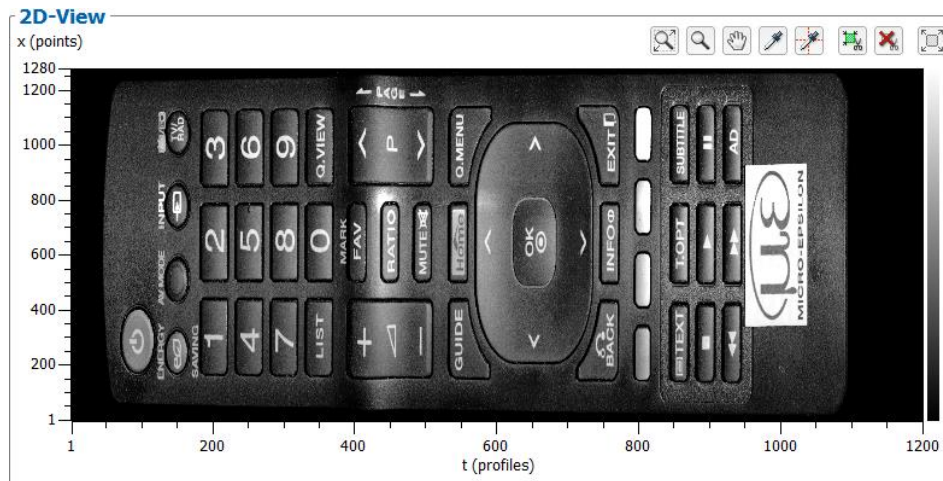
2D-View
x (points)

1280
1200
1000
800
600
400
200
1

1
200
400
600
800
1000
1200
t (profiles)

TV/RAD
INPUT
AV MODE
ENERGY SAVING
3
6
9
Q.VIEW
2
5
8
0
MARK FAV
1
4
7
LIST
P
RATIO
MUTE
Home
Q.MENU
OK
GUIDE
EXIT
INFO
BACK
SUBTITLE
AD
T.OPT
TEXT
MICRO-EPSILON